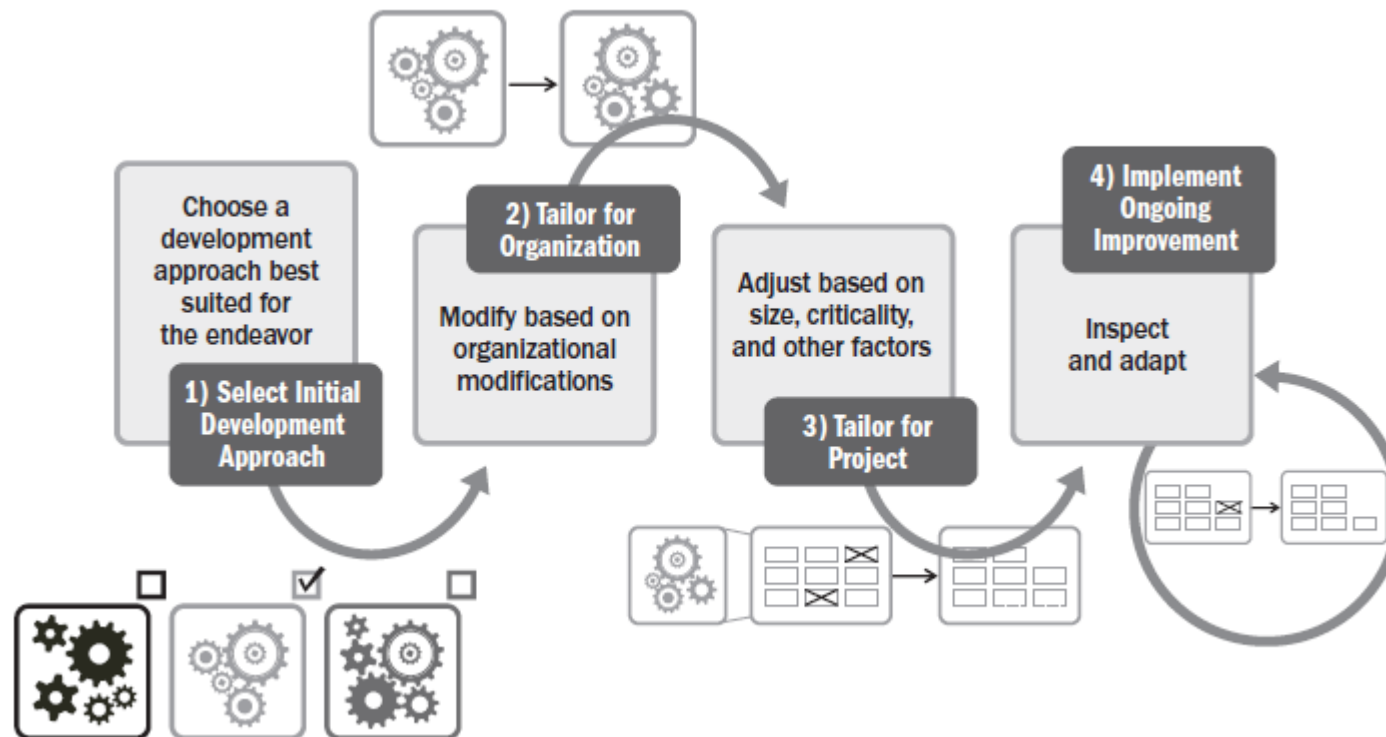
Choose a development approach best suited for the endeavor

1) Select Initial Development Approach

2) Tailor for Organization

Modify based on organizational modifications

Adjust based on size, criticality, and other factors

3) Tailor for Project

4) Implement Ongoing Improvement

Inspect and adapt